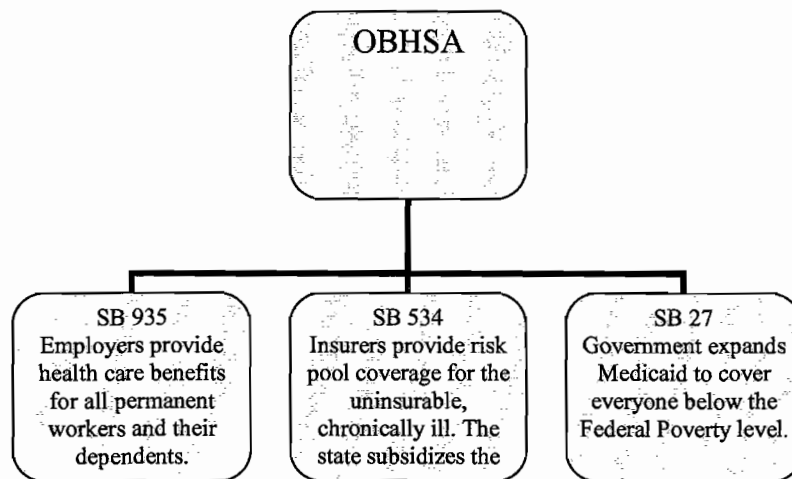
OBHSA

SB 935
Employers provide health care benefits for all permanent workers and their dependents.

SB 534
Insurers provide risk pool coverage for the uninsurable, chronically ill. The state subsidizes the

SB 27
Government expands Medicaid to cover everyone below the Federal Poverty level.